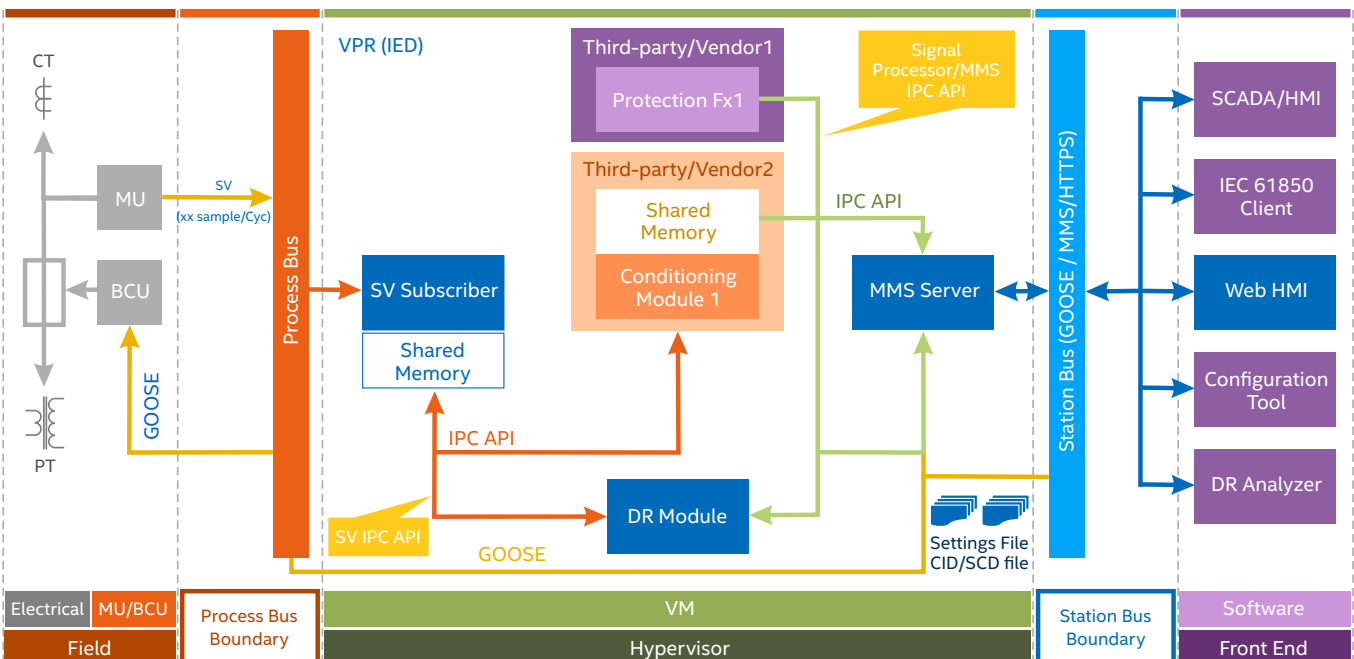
CT

MU

SV
(xx sample/Cyc)

BCU

GOOSE

PT

Process Bus

VPR (IED)

Third-party/Vendor1

Protection Fx1

Signal Processor/MMS IPC API

Third-party/Vendor2

Shared Memory

Conditioning Module 1

IPC API

SV Subscriber

Shared Memory

MMS Server

IPC API

DR Module

SV IPC API

GOOSE

Settings File
CID/SCD file

Station Bus (GOOSE / MMS/HTTPS)

SCADA/HMI

IEC 61850 Client

Web HMI

Configuration Tool

DR Analyzer

Electrical | MU/BCU
Field

Process Bus Boundary

VM
Hypervisor

Station Bus Boundary

Software
Front End